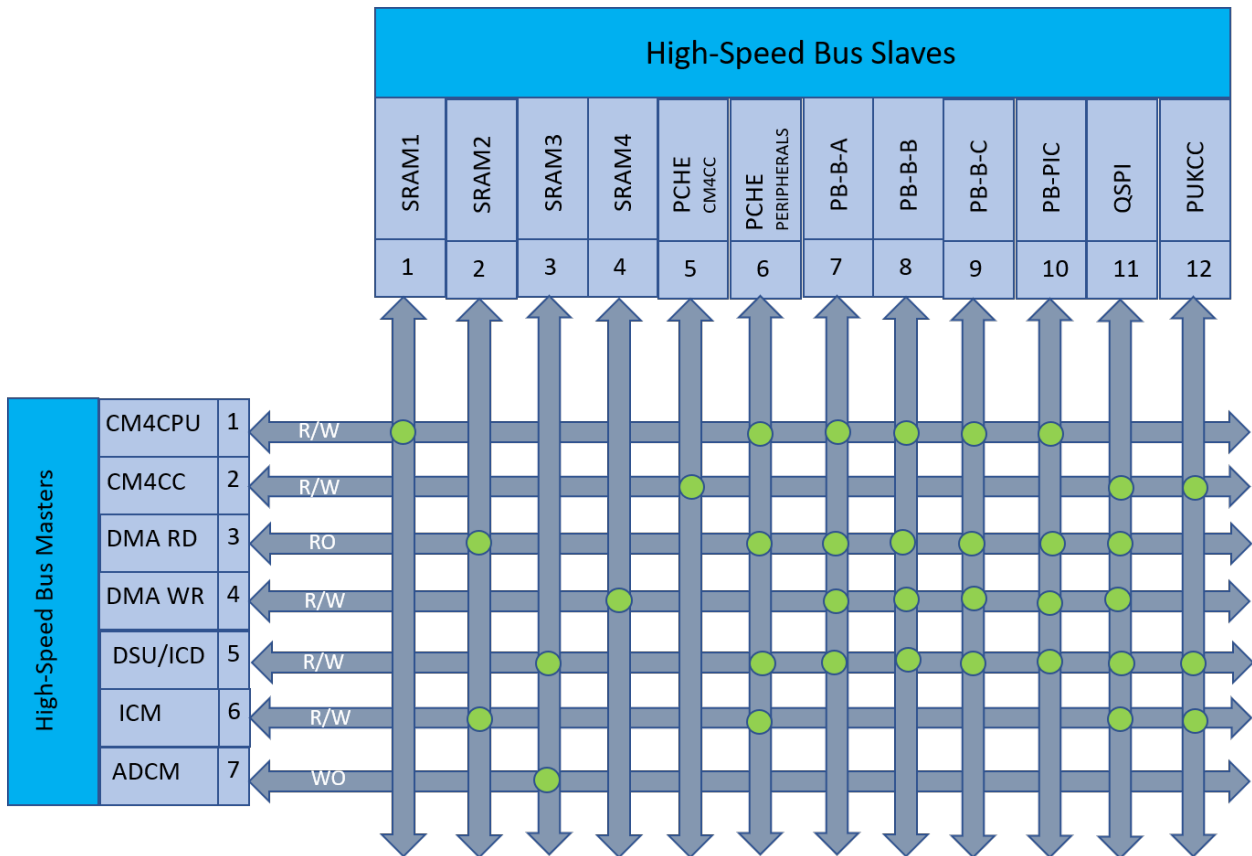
High-Speed Bus Slaves

| SRAM1 | SRAM2 | SRAM3 | SRAM4 | PCHE CM4CC | PCHE PERIPHERALS | PB-B-A | PB-B-B | PB-B-C | PB-PIC | QSPI | PUKCC |
|---|---|---|---|---|---|---|---|---|---|---|---|
| 1 | 2 | 3 | 4 | 5 | 6 | 7 | 8 | 9 | 10 | 11 | 12 |

High-Speed Bus Masters

| | | |
|---|---|---|
| CM4CPU | 1 | R/W |
| CM4CC | 2 | R/W |
| DMA RD | 3 | RO |
| DMA WR | 4 | R/W |
| DSU/ICD | 5 | R/W |
| ICM | 6 | R/W |
| ADCM | 7 | WO |